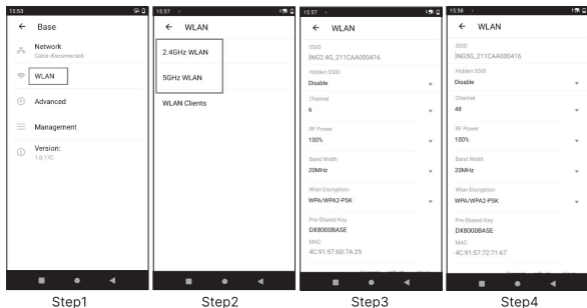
13:53

← Base

Network
Cable disconnected

WLAN

Advanced

Management

Version:
1.0.17C

Step1

15:57

← WLAN

2.4GHz WLAN

5GHz WLAN

WLAN Clients

Step2

15:57

← WLAN

SSID
ING2.4G_211CAA000416

Hidden SSID
Disable

Channel
6

RF Power
100%

Band Width
20MHz

Wlan Encryption
WPA/WPA2-PSK

Pre-Shared Key
DX8000BASE

MAC
4C:91:57:6D:7A:25

Step3

15:58

← WLAN

SSID
ING5G_211CAA000416

Hidden SSID
Disable

Channel
48

RF Power
100%

Band Width
20MHz

Wlan Encryption
WPA/WPA2-PSK

Pre-Shared Key
DX8000BASE

MAC
4C:91:57:72:71:67

Step4